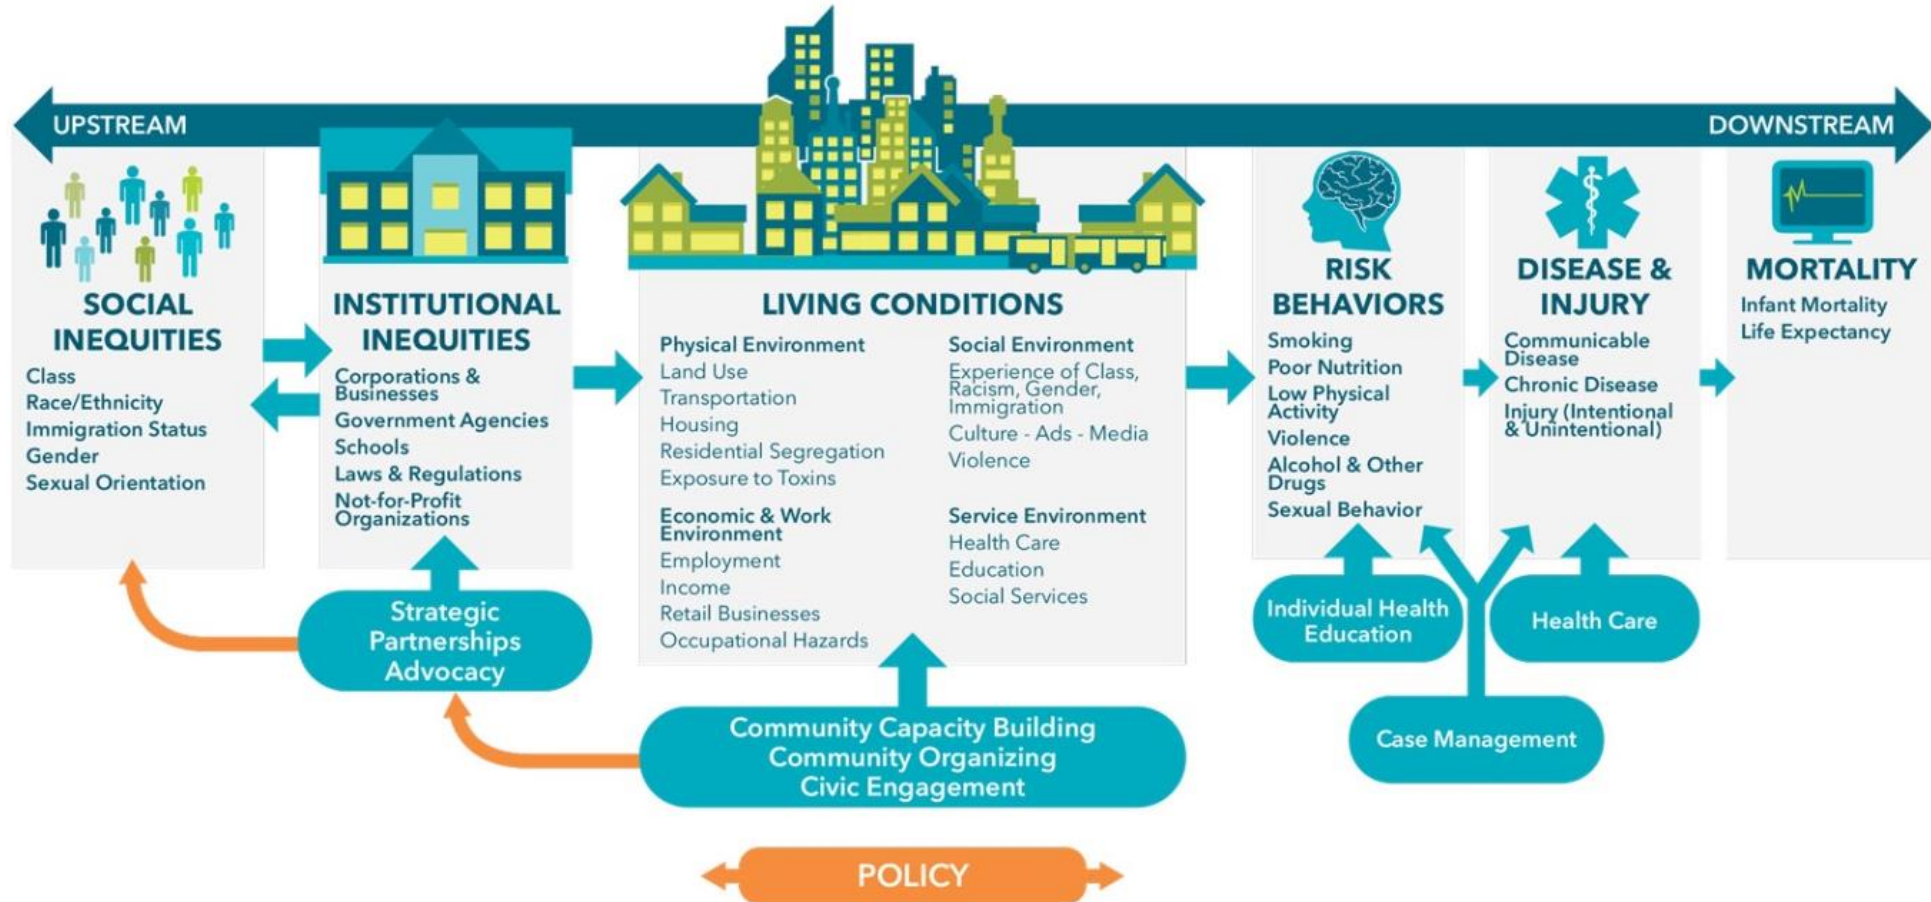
UPSTREAM

DOWNSTREAM

SOCIAL INEQUITIES
Class
Race/Ethnicity
Immigration Status
Gender
Sexual Orientation

INSTITUTIONAL INEQUITIES
Corporations & Businesses
Government Agencies
Schools
Laws & Regulations
Not-for-Profit Organizations

LIVING CONDITIONS
Physical Environment
Land Use
Transportation
Housing
Residential Segregation
Exposure to Toxins

Economic & Work Environment
Employment
Income
Retail Businesses
Occupational Hazards

Social Environment
Experience of Class, Racism, Gender, Immigration
Culture - Ads - Media
Violence

Service Environment
Health Care
Education
Social Services

RISK BEHAVIORS
Smoking
Poor Nutrition
Low Physical Activity
Violence
Alcohol & Other Drugs
Sexual Behavior

DISEASE & INJURY
Communicable Disease
Chronic Disease
Injury (Intentional & Unintentional)

MORTALITY
Infant Mortality
Life Expectancy

Strategic Partnerships Advocacy

Community Capacity Building
Community Organizing
Civic Engagement

Individual Health Education

Health Care

Case Management

POLICY